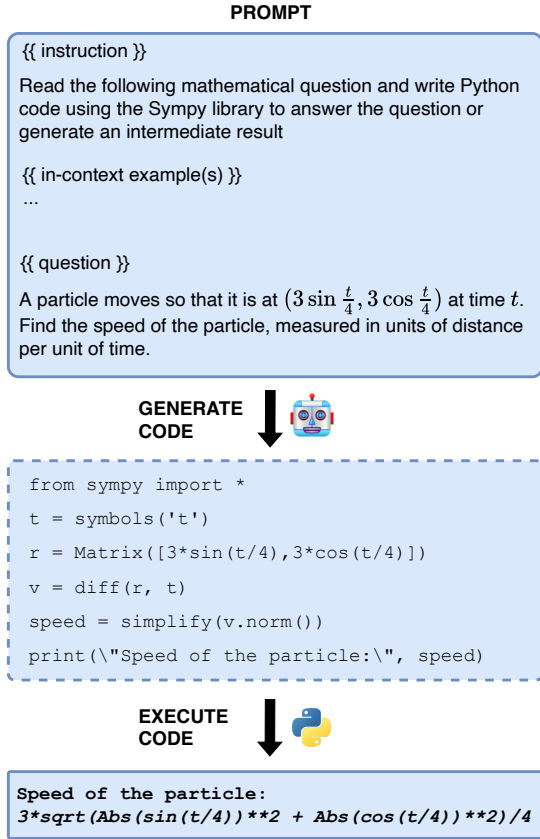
PROMPT

{{ instruction }}

Read the following mathematical question and write Python code using the Sympy library to answer the question or generate an intermediate result

{{ in-context example(s) }}
...

{{ question }}

A particle moves so that it is at $(3\sin\frac{t}{4}, 3\cos\frac{t}{4})$ at time $t$. Find the speed of the particle, measured in units of distance per unit of time.

GENERATE CODE

from sympy import *
t = symbols('t')
r = Matrix([3*sin(t/4),3*cos(t/4)])
v = diff(r, t)
speed = simplify(v.norm())
print(\"Speed of the particle:\", speed)

EXECUTE CODE

Speed of the particle:
3*sqrt(Abs(sin(t/4))**2 + Abs(cos(t/4))**2)/4